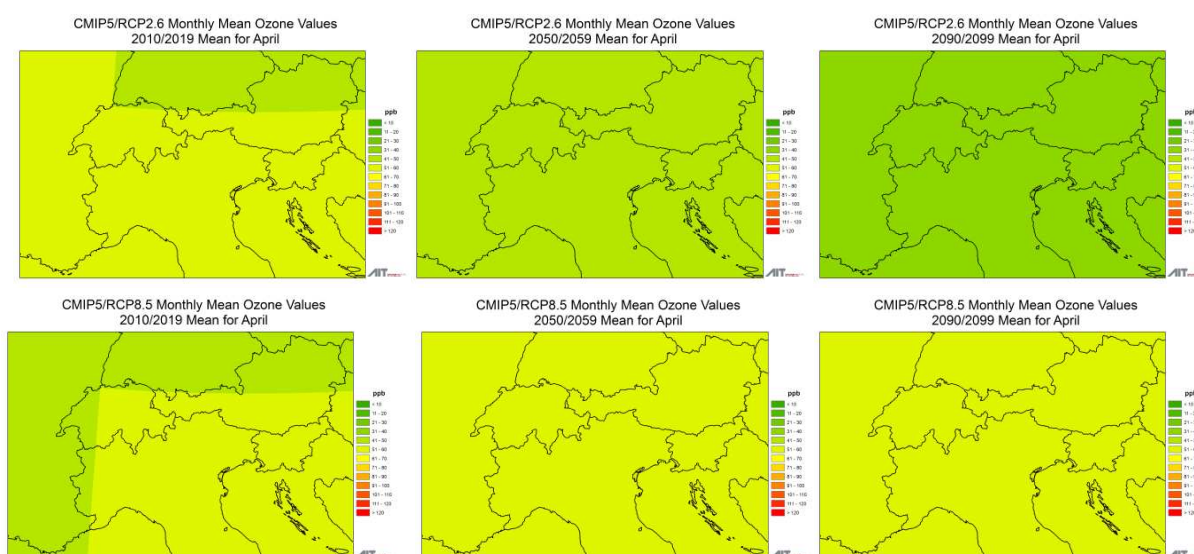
CMIP5/RCP2.6 Monthly Mean Ozone Values
2010/2019 Mean for April

ppb
< 10
11 - 20
21 - 30
31 - 40
41 - 50
51 - 60
61 - 70
71 - 80
81 - 90
91 - 100
101 - 110
111 - 120
> 120

AIT

CMIP5/RCP2.6 Monthly Mean Ozone Values
2050/2059 Mean for April

ppb
< 10
11 - 20
21 - 30
31 - 40
41 - 50
51 - 60
61 - 70
71 - 80
81 - 90
91 - 100
101 - 110
111 - 120
> 120

AIT

CMIP5/RCP2.6 Monthly Mean Ozone Values
2090/2099 Mean for April

ppb
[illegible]

AIT

CMIP5/RCP8.5 Monthly Mean Ozone Values
2010/2019 Mean for April

ppb
< 10
11 - 20
21 - 30
31 - 40
41 - 50
51 - 60
61 - 70
71 - 80
81 - 90
91 - 100
101 - 110
111 - 120
> 120

AIT

CMIP5/RCP8.5 Monthly Mean Ozone Values
2050/2059 Mean for April

ppb
< 10
11 - 20
21 - 30
31 - 40
41 - 50
51 - 60
61 - 70
71 - 80
81 - 90
91 - 100
101 - 110
111 - 120
> 120

AIT

CMIP5/RCP8.5 Monthly Mean Ozone Values
2090/2099 Mean for April

ppb
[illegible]

AIT